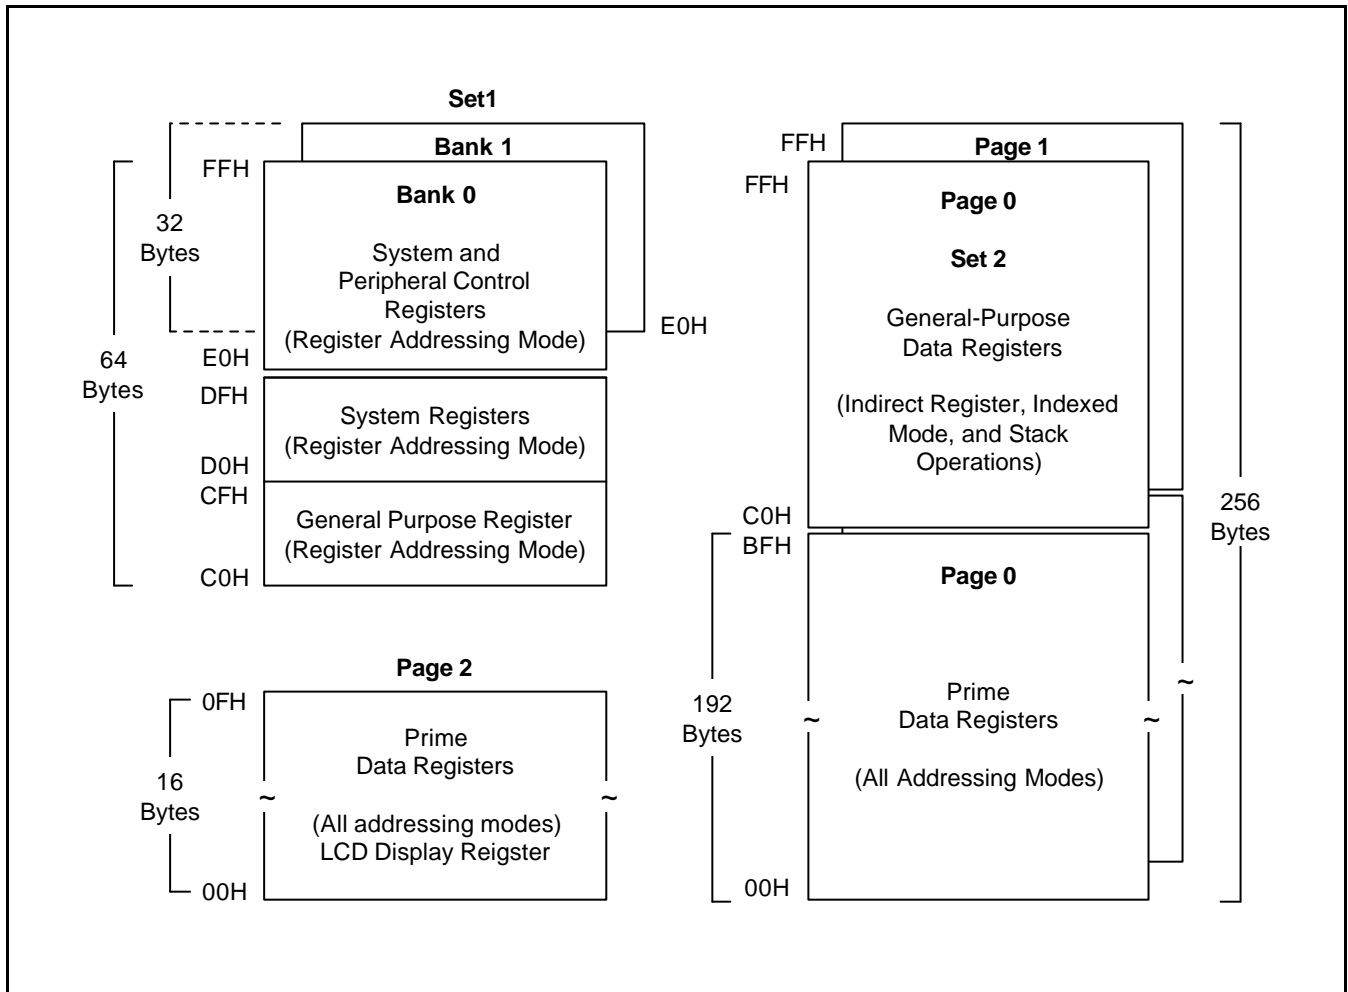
Set1

Bank 1

FFH

Bank 0

32 Bytes

System and Peripheral Control Registers (Register Addressing Mode)

E0H

64 Bytes

E0H

DFH

System Registers (Register Addressing Mode)

D0H

CFH

General Purpose Register (Register Addressing Mode)

C0H

FFH

Page 1

FFH

Page 0

Set 2

General-Purpose Data Registers

(Indirect Register, Indexed Mode, and Stack Operations)

256 Bytes

C0H

BFH

Page 0

192 Bytes

Prime Data Registers

(All Addressing Modes)

00H

Page 2

0FH

16 Bytes

Prime Data Registers

(All addressing modes) LCD Display Reigster

00H